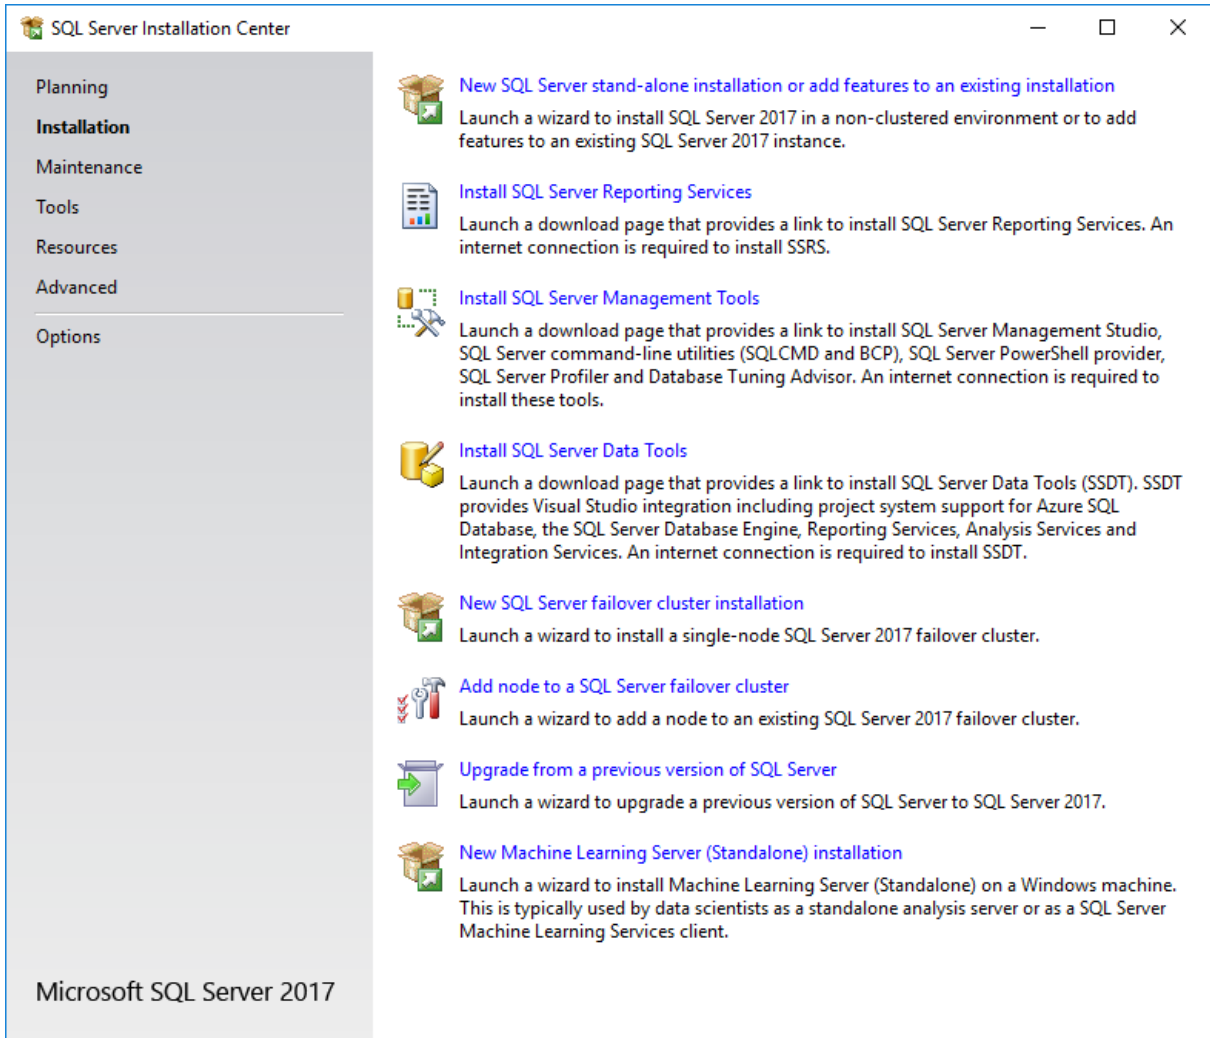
SQL Server Installation Center

Planning
Installation
Maintenance
Tools
Resources
Advanced
Options

Microsoft SQL Server 2017

New SQL Server stand-alone installation or add features to an existing installation
Launch a wizard to install SQL Server 2017 in a non-clustered environment or to add features to an existing SQL Server 2017 instance.

Install SQL Server Reporting Services
Launch a download page that provides a link to install SQL Server Reporting Services. An internet connection is required to install SSRS.

Install SQL Server Management Tools
Launch a download page that provides a link to install SQL Server Management Studio, SQL Server command-line utilities (SQLCMD and BCP), SQL Server PowerShell provider, SQL Server Profiler and Database Tuning Advisor. An internet connection is required to install these tools.

Install SQL Server Data Tools
Launch a download page that provides a link to install SQL Server Data Tools (SSDT). SSDT provides Visual Studio integration including project system support for Azure SQL Database, the SQL Server Database Engine, Reporting Services, Analysis Services and Integration Services. An internet connection is required to install SSDT.

New SQL Server failover cluster installation
Launch a wizard to install a single-node SQL Server 2017 failover cluster.

Add node to a SQL Server failover cluster
Launch a wizard to add a node to an existing SQL Server 2017 failover cluster.

Upgrade from a previous version of SQL Server
Launch a wizard to upgrade a previous version of SQL Server to SQL Server 2017.

New Machine Learning Server (Standalone) installation
Launch a wizard to install Machine Learning Server (Standalone) on a Windows machine. This is typically used by data scientists as a standalone analysis server or as a SQL Server Machine Learning Services client.